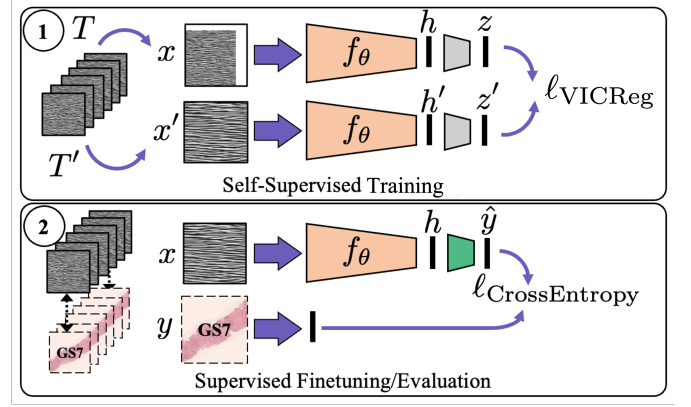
1 $T$ $x$ $f_\theta$ $h$ $z$ $x'$ $f_\theta$ $h'$ $z'$ $\ell_{\text{VICReg}}$ $T'$

Self-Supervised Training

2 $x$ $f_\theta$ $h$ $\hat{y}$ $\ell_{\text{CrossEntropy}}$ $y$ GS7 GS7

Supervised Finetuning/Evaluation